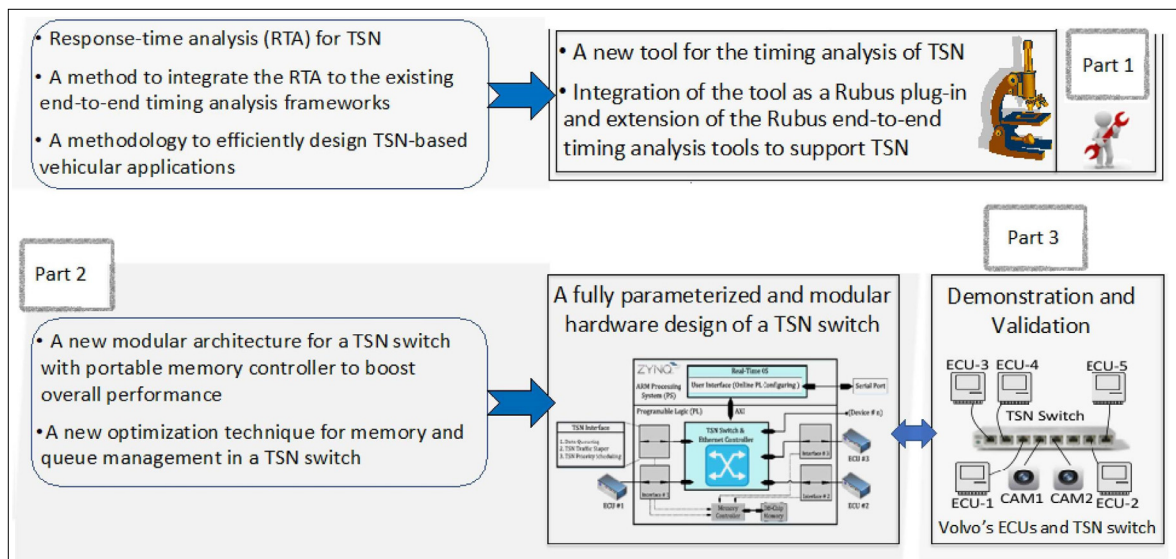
• Response-time analysis (RTA) for TSN

• A method to integrate the RTA to the existing end-to-end timing analysis frameworks

• A methodology to efficiently design TSN-based vehicular applications

• A new tool for the timing analysis of TSN

• Integration of the tool as a Rubus plug-in and extension of the Rubus end-to-end timing analysis tools to support TSN

Part 1

Part 2

• A new modular architecture for a TSN switch with portable memory controller to boost overall performance

•A new optimization technique for memory and queue management in a TSN switch

A fully parameterized and modular hardware design of a TSN switch

ZYNQ

ARM Processing System (PS)

Real-Time OS

User Interface (Online PL Configuring)

Serial Port

Programable Logic (PL)

AXI

(Device # n)

TSN Interface

1. Data Queueing
2. TSN Traffic Shaper
3. TSN Priority Scheduling

TSN Switch & Ethernet Controller

Interface # 3

ECU #3

Interface # 1

Interface # 2

ECU #1

Memory Controller

On-Chip Memory

ECU #2

Part 3

Demonstration and Validation

ECU-3 ECU-4

ECU-5

TSN Switch

ECU-1

CAM1

CAM2

ECU-2

Volvo's ECUs and TSN switch